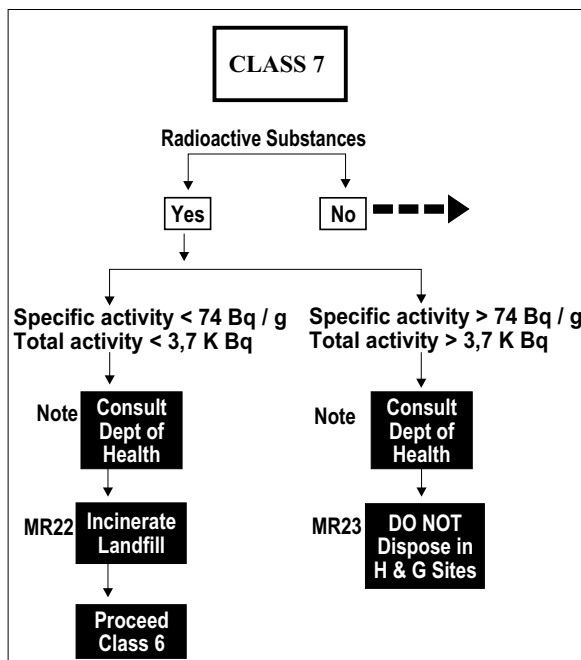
CLASS 7

Radioactive Substances

Yes

No

Specific activity < 74 Bq / g
Total activity < 3,7 K Bq

Note

Consult Dept of Health

MR22

Incinerate Landfill

Proceed Class 6

Specific activity > 74 Bq / g
Total activity > 3,7 K Bq

Note

Consult Dept of Health

MR23

DO NOT Dispose in H & G Sites